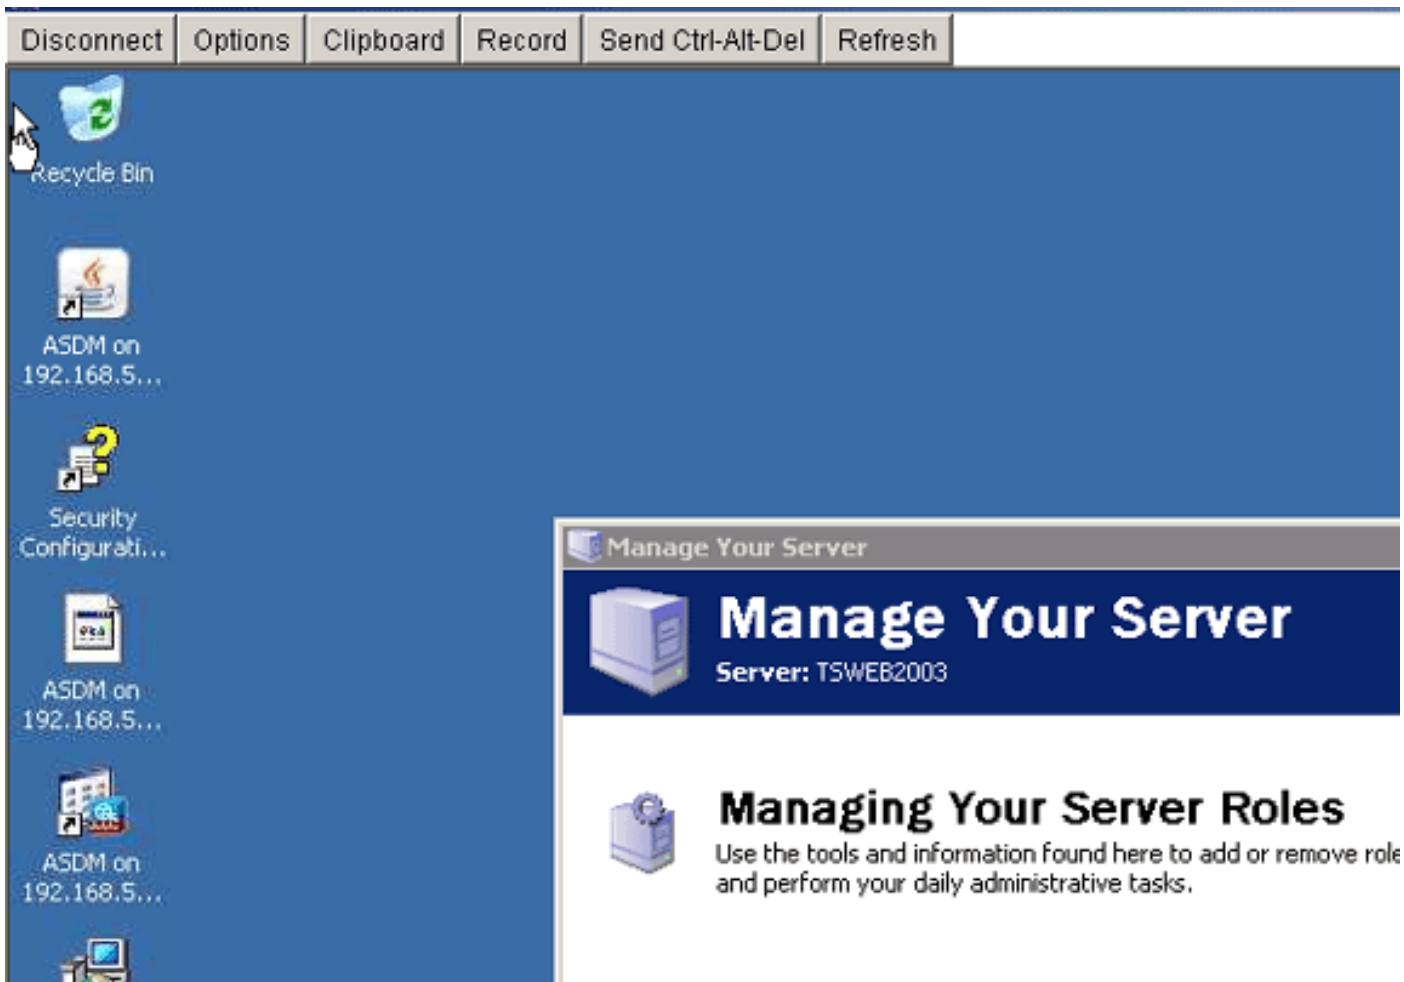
Disconnect Options Clipboard Record Send Ctrl-Alt-Del Refresh

Recycle Bin

ASDM on 192.168.5...

Security Configurati...

ASDM on 192.168.5...

ASDM on 192.168.5...

Manage Your Server

Manage Your Server

Server: TSWEB2003

Managing Your Server Roles

Use the tools and information found here to add or remove role and perform your daily administrative tasks.